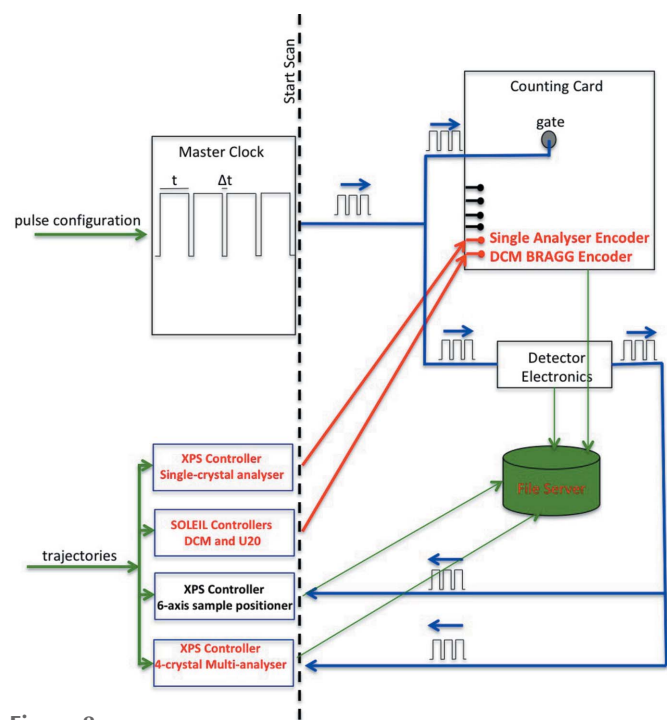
Start Scan

Counting Card

gate

Master Clock

t

Δt

pulse configuration

Single Analyser Encoder

DCM BRAGG Encoder

Detector Electronics

XPS Controller
Single-crystal analyser

File Server

SOLEIL Controllers
DCM and U20

trajectories

XPS Controller
6-axis sample positioner

XPS Controller
4-crystal Multi-analyser

Figure 8